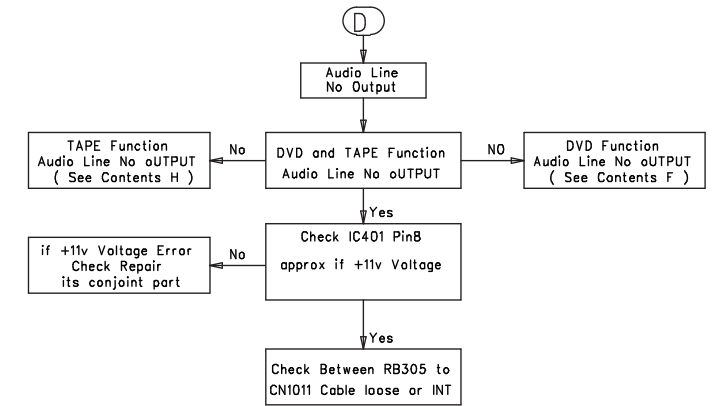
D

Audio Line
No Output

TAPE Function
Audio Line No oUTPUT
( See Contents H )

No

DVD and TAPE Function
Audio Line No oUTPUT

NO

DVD Function
Audio Line No oUTPUT
( See Contents F )

Yes

if +11v Voltage Error
Check Repair
its conjoint part

No

Check IC401 Pin8
approx if +11v Voltage

Yes

Check Between RB305 to
CN1011 Cable loose or INT